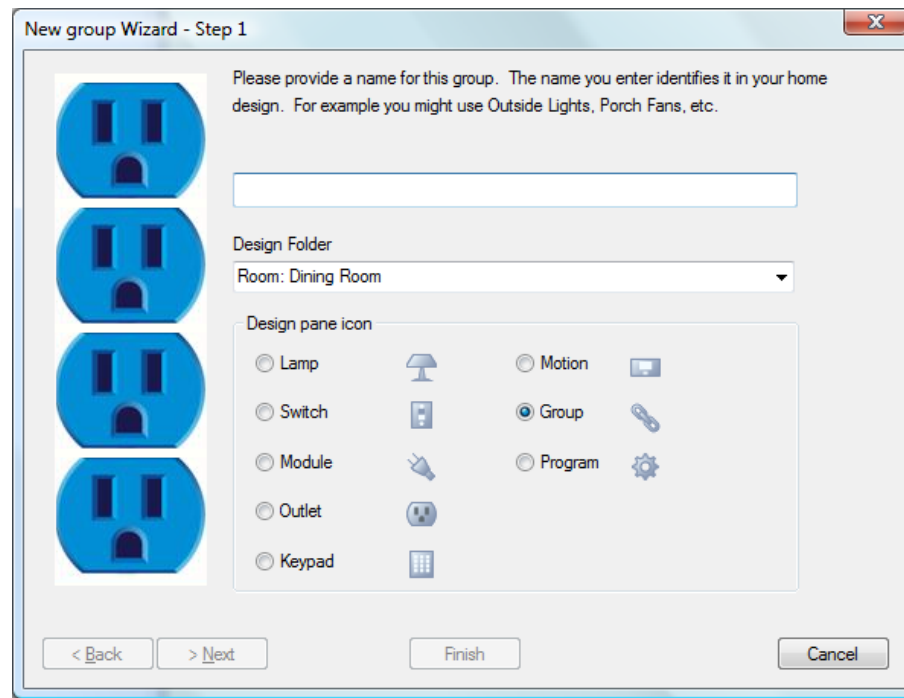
New group Wizard - Step 1

Please provide a name for this group. The name you enter identifies it in your home design. For example you might use Outside Lights, Porch Fans, etc.

Design Folder

Room: Dining Room

Design pane icon

Lamp

Switch

Module

Outlet

Keypad

Motion

Group

Program

< Back

> Next

Finish

Cancel